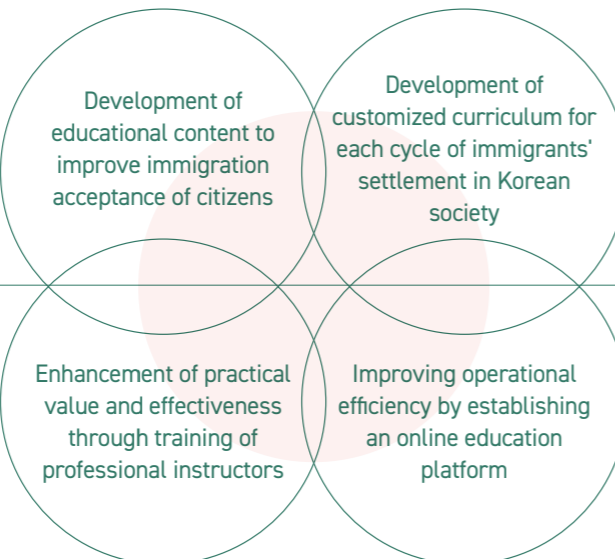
Development of educational content to improve immigration acceptance of citizens

Development of customized curriculum for each cycle of immigrants' settlement in Korean society

Enhancement of practical value and effectiveness through training of professional instructors

Improving operational efficiency by establishing an online education platform